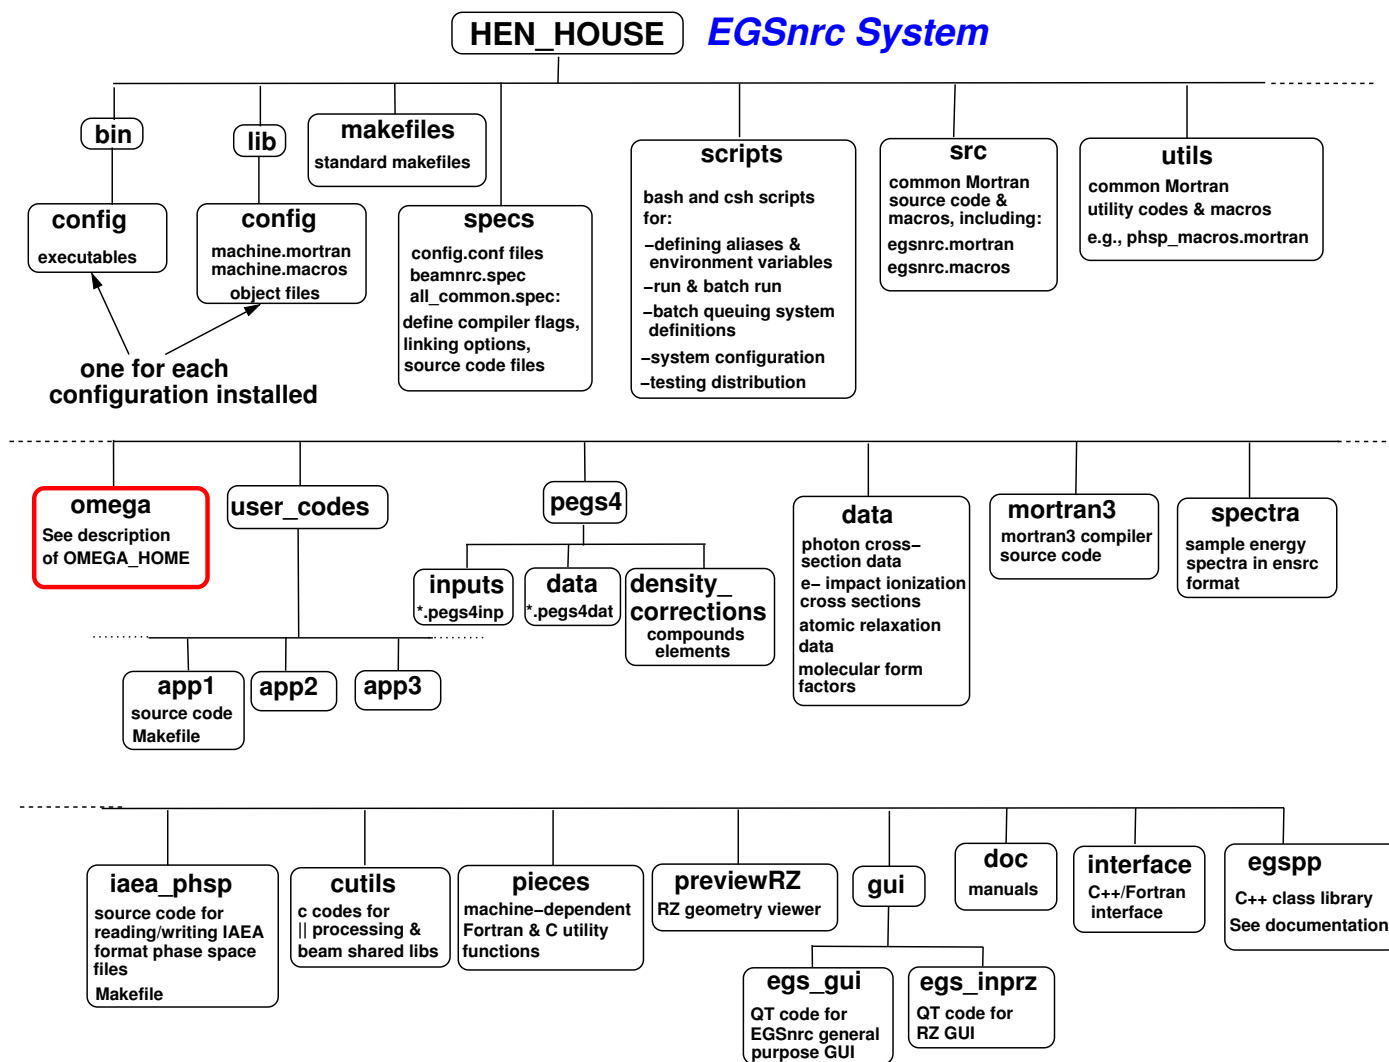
HEN_HOUSE EGSnrc System

bin

config
executables

lib

config
machine.mortran
machine.macros
object files

makefiles
standard makefiles

specs
config.conf files
beamnrc.spec
all_common.spec:
define compiler flags,
linking options,
source code files

scripts
bash and csh scripts for:
–defining aliases & environment variables
–run & batch run
–batch queuing system definitions
–system configuration
–testing distribution

src
common Mortran source code & macros, including:
egsnrc.mortran
egsnrc.macros

utils
common Mortran utility codes & macros
e.g., phsp_macros.mortran

one for each configuration installed

omega
See description of OMEGA_HOME

user_codes

pegs4

inputs
*.pegs4inp

data
*.pegs4dat

density_corrections
compounds
elements

data
photon cross–section data
e– impact ionization cross sections
atomic relaxation data
molecular form factors

mortran3
mortran3 compiler source code

spectra
sample energy spectra in ensrc format

app1
source code
Makefile

app2

app3

iaea_phsp
source code for reading/writing IAEA format phase space files
Makefile

cutils
c codes for
|| processing &
beam shared libs

pieces
machine–dependent Fortran & C utility functions

previewRZ
RZ geometry viewer

gui

egs_gui
QT code for EGSnrc general purpose GUI

egs_inprz
QT code for RZ GUI

doc
manuals

interface
C++/Fortran interface

egspp
C++ class library
See documentation